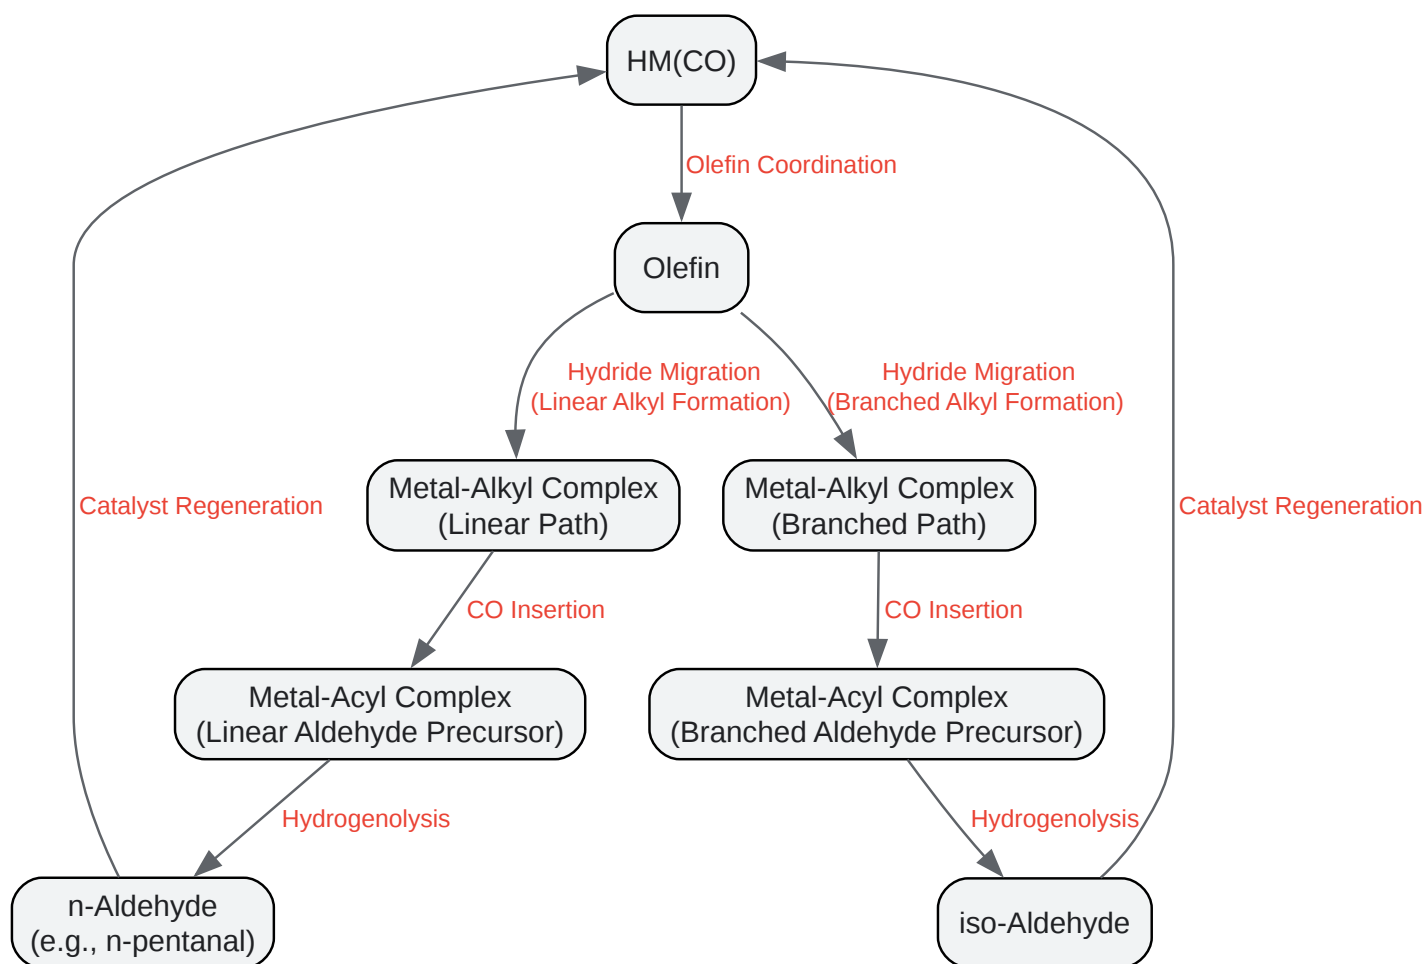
HM(CO)

Olefin Coordination

Olefin

Hydride Migration (Linear Alkyl Formation)

Hydride Migration (Branched Alkyl Formation)

Catalyst Regeneration

Metal-Alkyl Complex (Linear Path)

Metal-Alkyl Complex (Branched Path)

Catalyst Regeneration

CO Insertion

CO Insertion

Metal-Acyl Complex (Linear Aldehyde Precursor)

Metal-Acyl Complex (Branched Aldehyde Precursor)

Hydrogenolysis

Hydrogenolysis

n-Aldehyde (e.g., n-pentanal)

iso-Aldehyde